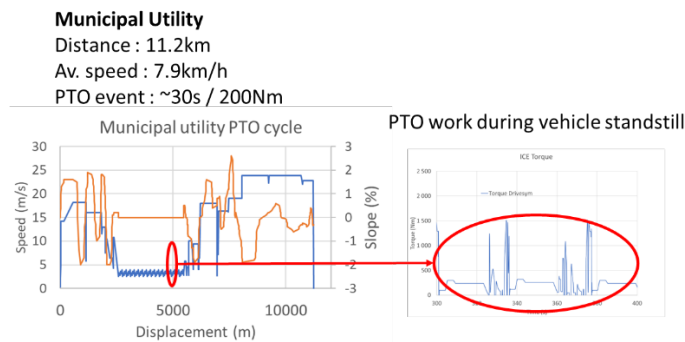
**Municipal Utility**
Distance : 11.2km
Av. speed : 7.9km/h
PTO event : ~30s / 200Nm

Municipal utility PTO cycle

Speed (m/s)
30
25
20
15
10
5
0

Slope (%)
3
2
1
0
-1
-2
-3

0
5000
10000
Displacement (m)

PTO work during vehicle standstill

ICE Torque

Torque (Nm)
2 500
2 000
1 500
1 000
500
0

Torque Drivesym

300
320
340
360
380
400